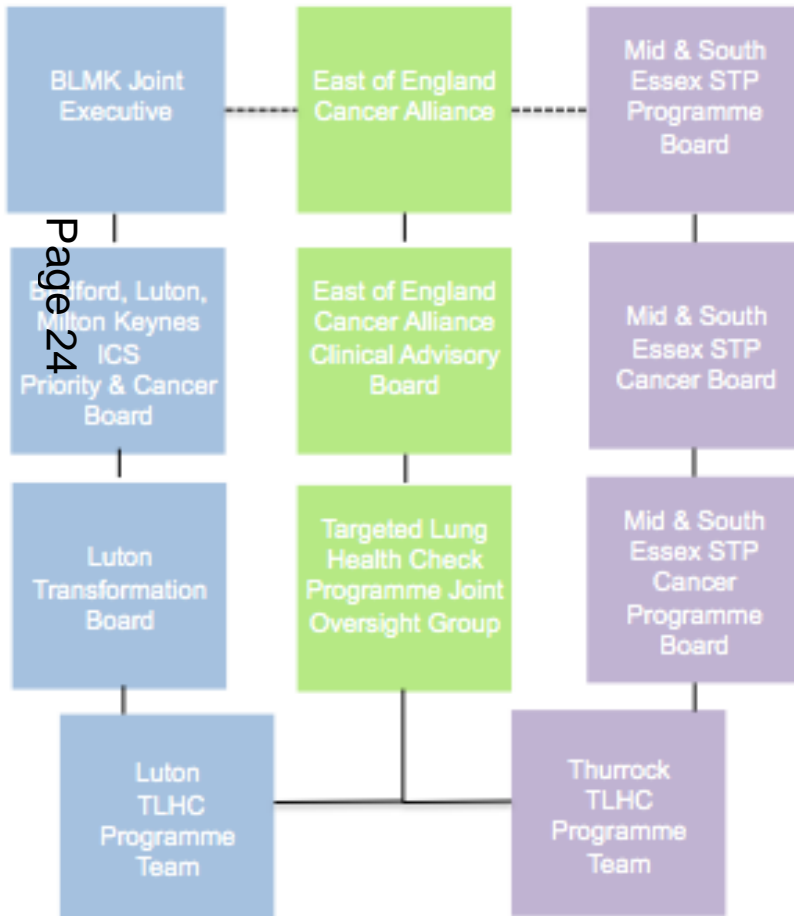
BLMK Joint Executive

East of England Cancer Alliance

Mid & South Essex STP Programme Board

Page 24

Bedford, Luton, Milton Keynes ICS Priority & Cancer Board

East of England Cancer Alliance Clinical Advisory Board

Mid & South Essex STP Cancer Board

Luton Transformation Board

Targeted Lung Health Check Programme Joint Oversight Group

Mid & South Essex STP Cancer Programme Board

Luton TLHC Programme Team

Thurrock TLHC Programme Team